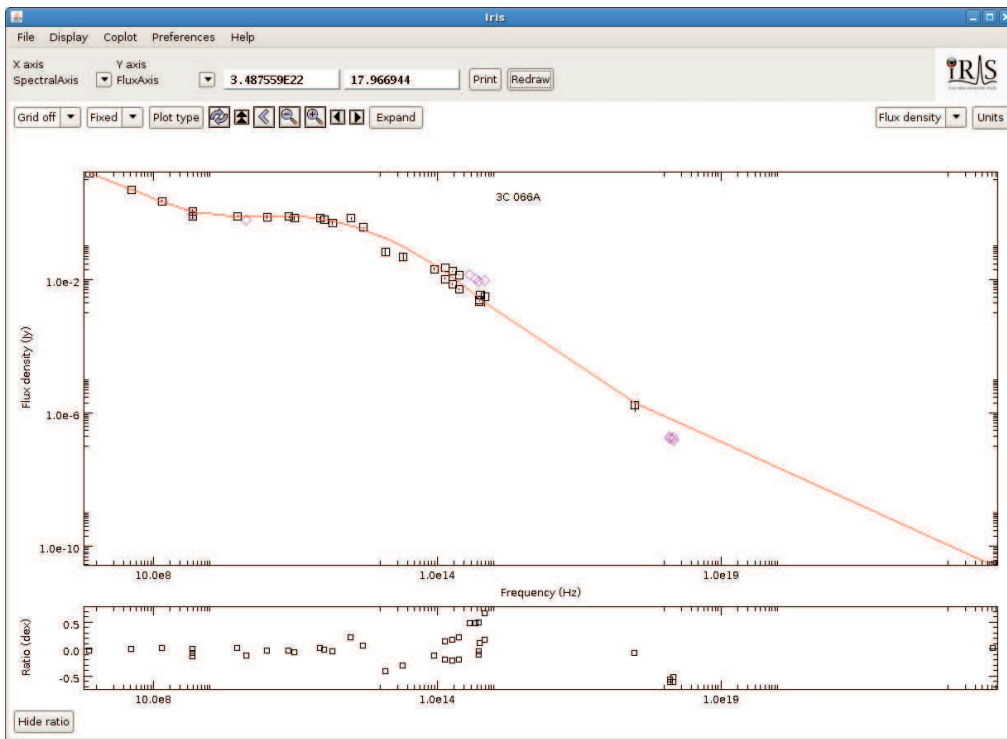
Iris

File Display Coplot Preferences Help

X axis
SpectralAxis

Y axis
FluxAxis

3.487559E22

17.966944

Print

Redraw

IRIS

Grid off

Fixed

Plot type

Expand

Flux density

Units

3C 066A

1.0e-2

1.0e-6

1.0e-10

Flux density (Jy)

10.0e8

1.0e14

1.0e19

Frequency (Hz)

Ratio (dex)

0.5

0.0

-0.5

10.0e8

1.0e14

1.0e19

Hide ratio